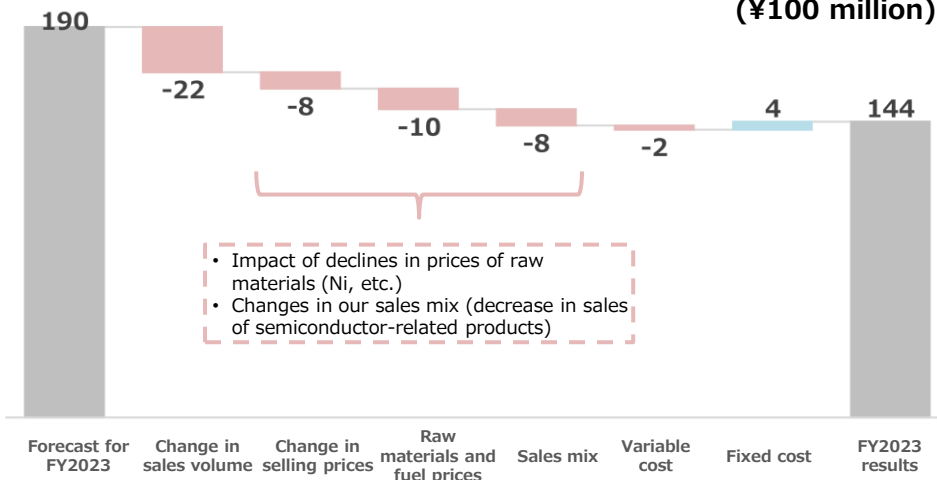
(¥100 million)

190

-22

-8

-10

-8

-2

4

144

• Impact of declines in prices of raw materials (Ni, etc.)
• Changes in our sales mix (decrease in sales of semiconductor-related products)

Forecast for FY2023

Change in sales volume

Change in selling prices

Raw materials and fuel prices

Sales mix

Variable cost

Fixed cost

FY2023 results